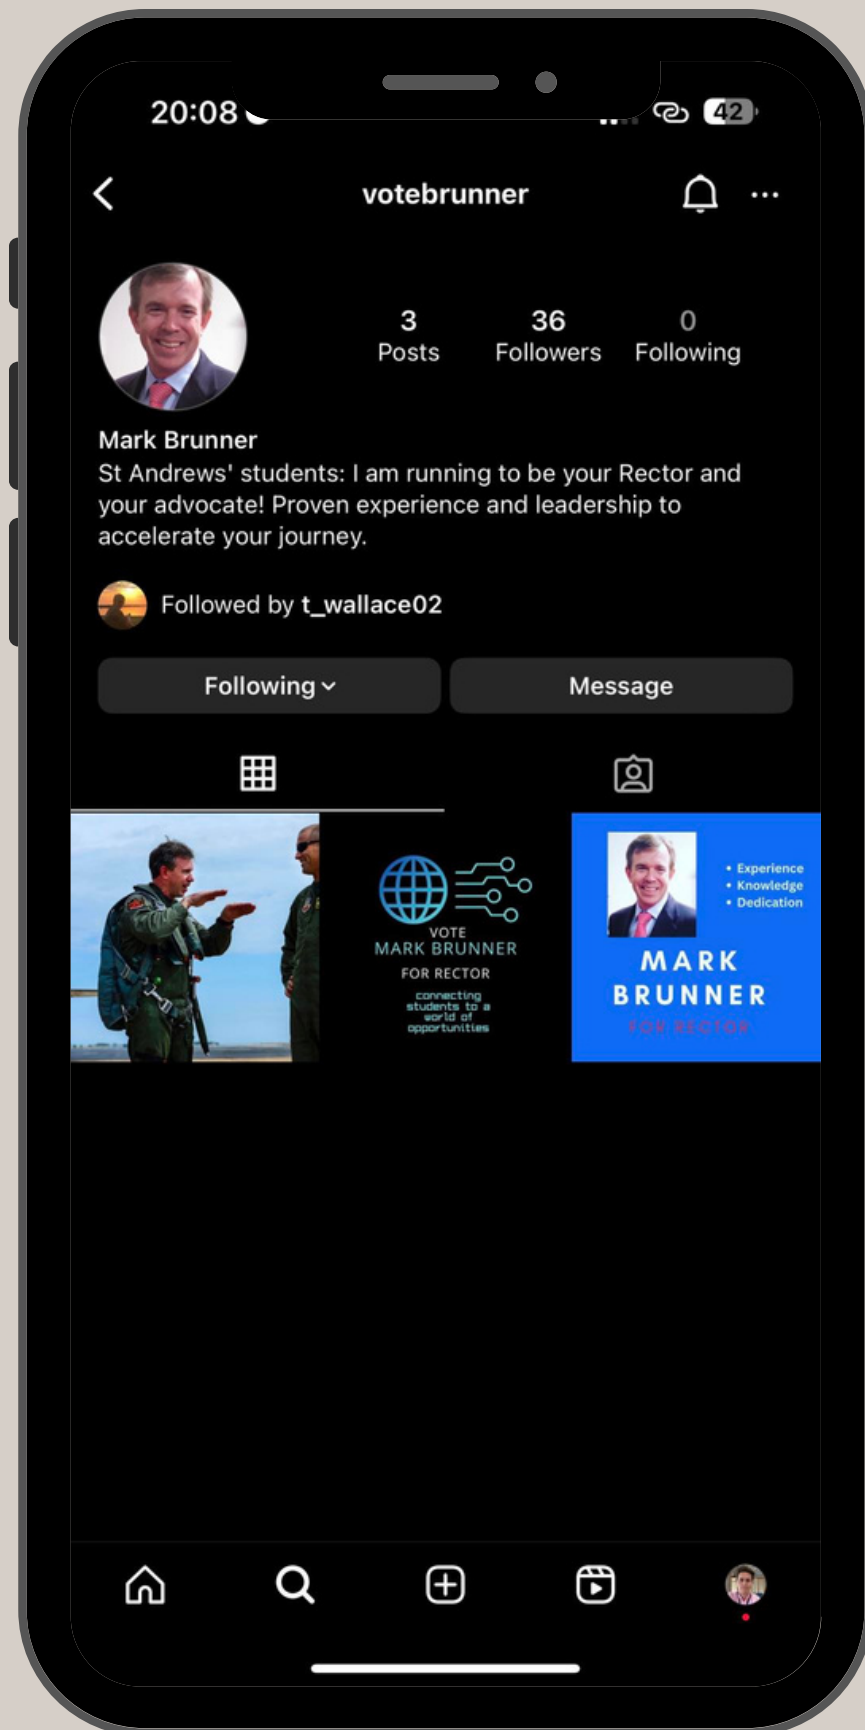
20:08

42

votebrunner

3
Posts

36
Followers

0
Following

Mark Brunner
St Andrews' students: I am running to be your Rector and your advocate! Proven experience and leadership to accelerate your journey.

Followed by t_wallace02

Following

Message

VOTE
MARK BRUNNER
FOR RECTOR
connecting students to a world of opportunities

• Experience
• Knowledge
• Dedication
MARK BRUNNER
FOR RECTOR